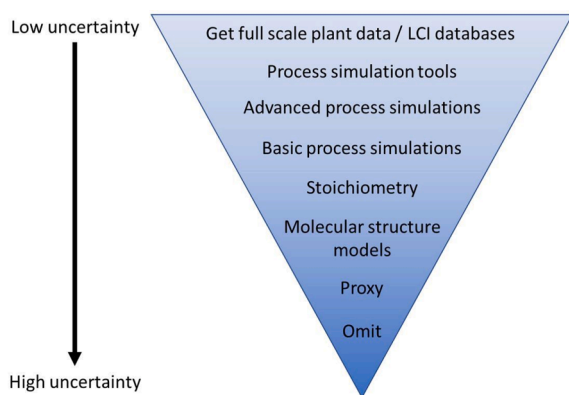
Low uncertainty

High uncertainty

Get full scale plant data / LCI databases

Process simulation tools

Advanced process simulations

Basic process simulations

Stoichiometry

Molecular structure models

Proxy

Omit